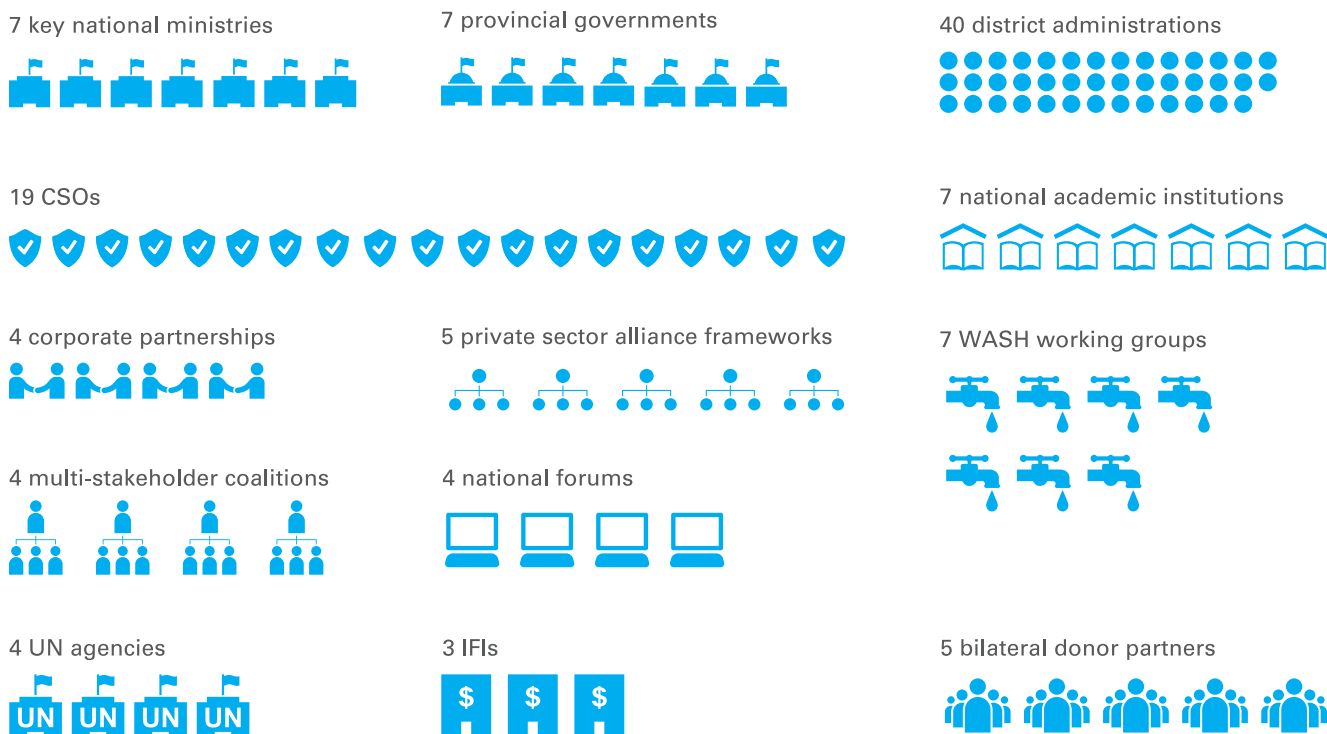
7 key national ministries

7 provincial governments

40 district administrations

19 CSOs

7 national academic institutions

4 corporate partnerships

5 private sector alliance frameworks

7 WASH working groups

4 multi-stakeholder coalitions

4 national forums

4 UN agencies

UN UN UN UN

3 IFIs

$ $ $

5 bilateral donor partners